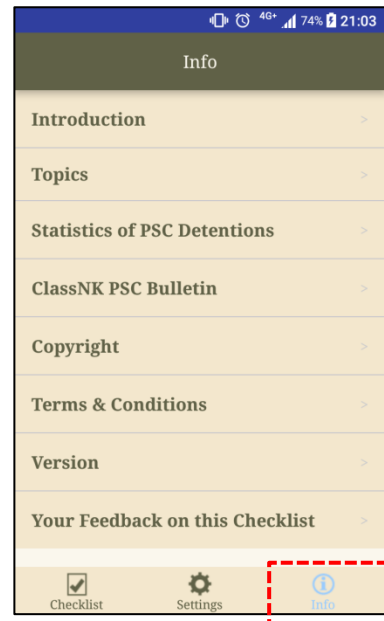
4G+ 74% 21:03

Info

Introduction >

Topics >

Statistics of PSC Detentions >

ClassNK PSC Bulletin >

Copyright >

Terms & Conditions >

Version >

Your Feedback on this Checklist >

Checklist Settings Info